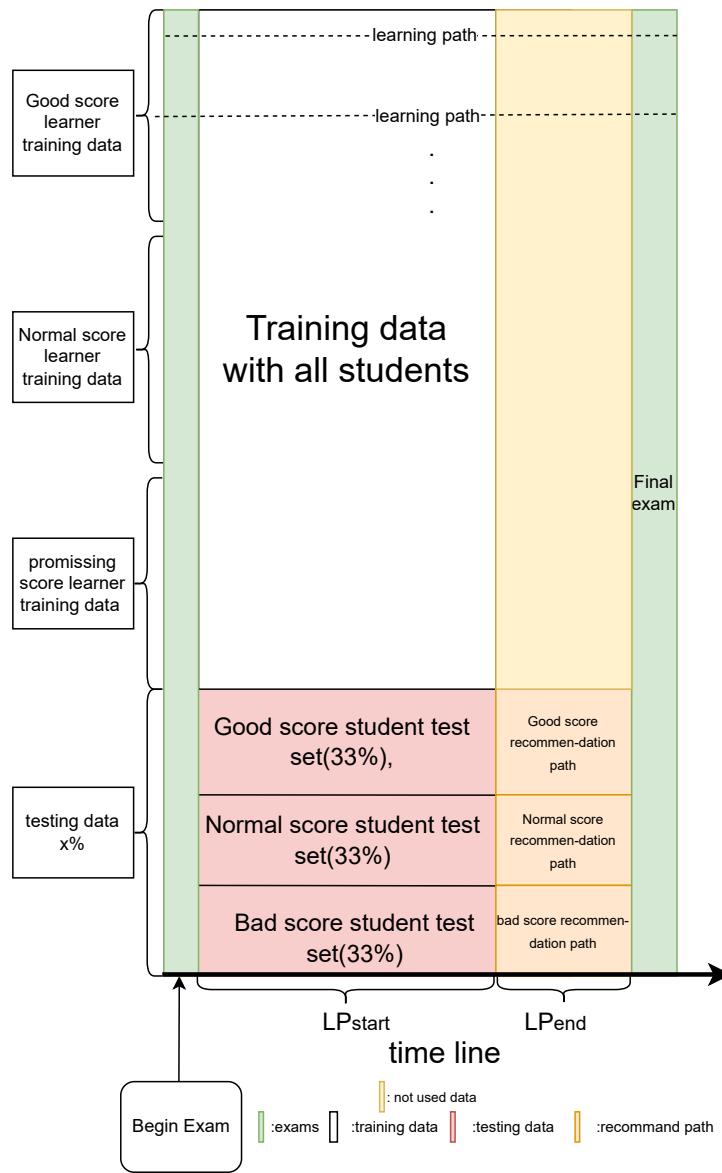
Good score learner training data

Normal score learner training data

promissing score learner training data

testing data x%

learning path

learning path

.
.
.

Training data with all students

Final exam

Good score student test set(33%),

Good score recommen-dation path

Normal score student test set(33%)

Normal score recommen-dation path

Bad score student test set(33%)

bad score recommen-dation path

LPstart

LPend

time line

Begin Exam

: not used data

:exams

:training data

:testing data

:recommand path